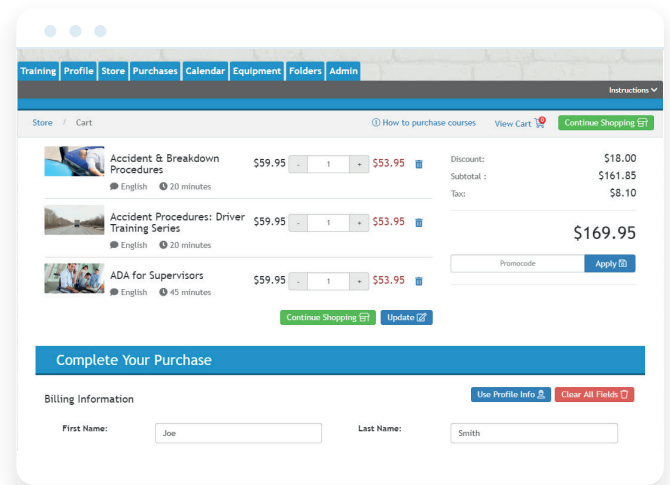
Training Profile Store Purchases Calendar Equipment Folders Admin

Instructions

Store / Cart

How to purchase courses View Cart 0 Continue Shopping

Accident & Breakdown Procedures
English 20 minutes
$59.95 - 1 + $53.95

Accident Procedures: Driver Training Series
English 20 minutes
$59.95 - 1 + $53.95

ADA for Supervisors
English 45 minutes
$59.95 - 1 + $53.95

Continue Shopping Update

Discount: $18.00
Subtotal : $161.85
Tax: $8.10

$169.95

Promocode Apply

Complete Your Purchase

Billing Information

Use Profile Info Clear All Fields

First Name: Joe
Last Name: Smith